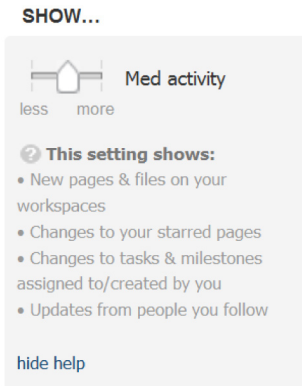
SHOW...

Med activity

less more

? This setting shows:

• New pages & files on your workspaces
• Changes to your starred pages
• Changes to tasks & milestones assigned to/created by you
• Updates from people you follow

hide help